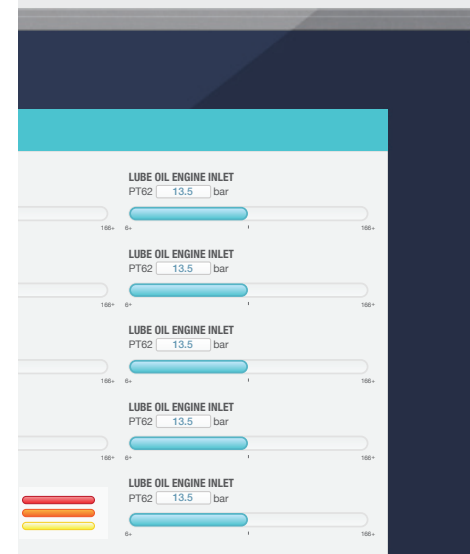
LUBE OIL ENGINE INLET
PT62 13.5 bar
166+ 6+ 166+

LUBE OIL ENGINE INLET
PT62 13.5 bar
166+ 6+ 166+

LUBE OIL ENGINE INLET
PT62 13.5 bar
166+ 6+ 166+

LUBE OIL ENGINE INLET
PT62 13.5 bar
166+ 6+ 166+

LUBE OIL ENGINE INLET
PT62 13.5 bar
6+ 166+